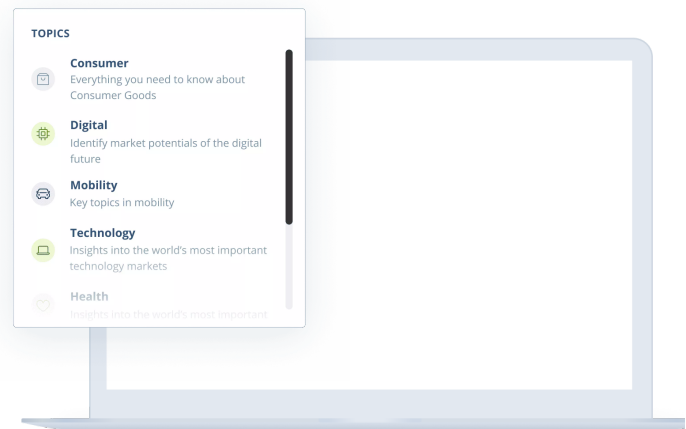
TOPICS

Consumer
Everything you need to know about Consumer Goods

Digital
Identify market potentials of the digital future

Mobility
Key topics in mobility

Technology
Insights into the world's most important technology markets

Health
Insights into the world's most important